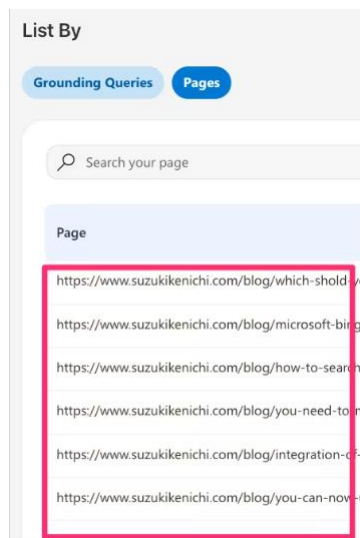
List By

Grounding Queries Pages

Search your page

Page

https://www.suzukikenichi.com/blog/which-shold-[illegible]

https://www.suzukikenichi.com/blog/microsoft-bing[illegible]

https://www.suzukikenichi.com/blog/how-to-searc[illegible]

https://www.suzukikenichi.com/blog/you-need-to-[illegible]

https://www.suzukikenichi.com/blog/integration-of-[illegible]

https://www.suzukikenichi.com/blog/you-can-now-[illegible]